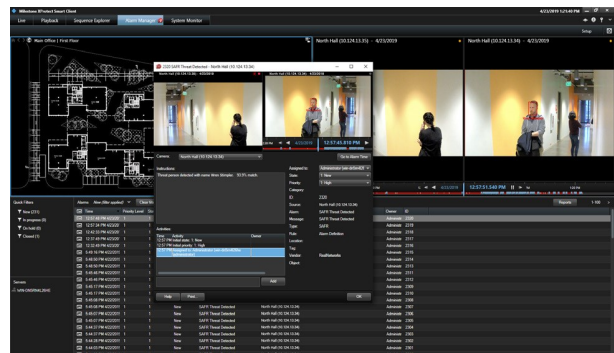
Milestone XProtect Smart Client

4/23/2019 12:45:40 PM

Live

Playback

Sequence Explorer

Alarm Manager

System Monitor

Setup

Main Office | First Floor

North Hall (10.124.13.34) - 4/23/2019

North Hall (10.124.13.34) - 4/23/2019

2320 SAFR Threat Detected - North Hall (10.124.13.34)

12:57:45.818 PM

4/23/2019

12:57:51.540 PM

Camera:

North Hall (10.124.13.34)

Go to Alarm Time

Instructions:

Threat person detected with name Alex Simpler, 93.0% match.

Assigned to:

Administrator (win-dc5bm82

State:

1 New

Priority:

1 High

Category:

ID:

2320

Source:

North Hall (10.124.13.34)

Alarm:

SAFR Threat Detected

Message:

SAFR Threat Detected

Type:

SAFR

Rule:

Alarm Definition

Location:

Tag:

Vendor:

RealNetworks

Object:

Activities

Time

Activity

Owner

12:57 PM

Initial state: 1 New

12:57 PM

Initial priority: 1 High

Add

Help

Print

OK

Quick Filters

New (2311)

In progress (0)

On hold (0)

Closed (1)

Servers

WIN-DC5BM82

Alarms

Clear filter

Time

Priority Level

State Name

Owner

ID

Reports

1-50

New

SAFR Threat Detected

North Hall (10.124.13.34)

Administr

2320

2319

2318

2317

2316

2315

2314

2313

2312

2311

2310

2309

2308

2307

2306

2305

2304

2303

2302

2301